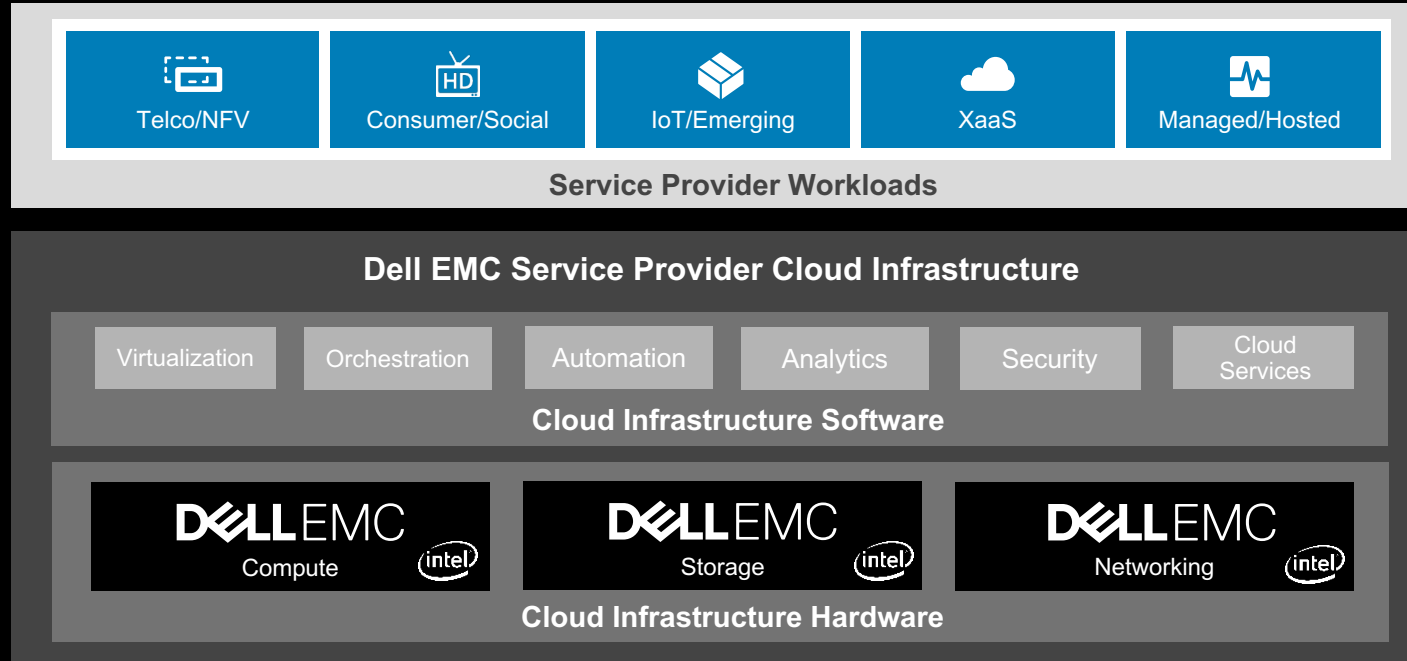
Telco/NFV

HD

Consumer/Social

IoT/Emerging

XaaS

Managed/Hosted

Service Provider Workloads

Dell EMC Service Provider Cloud Infrastructure

Virtualization

Orchestration

Automation

Analytics

Security

Cloud Services

Cloud Infrastructure Software

DELLEMC

Compute

intel

DELLEMC

Storage

intel

DELLEMC

Networking

intel

Cloud Infrastructure Hardware